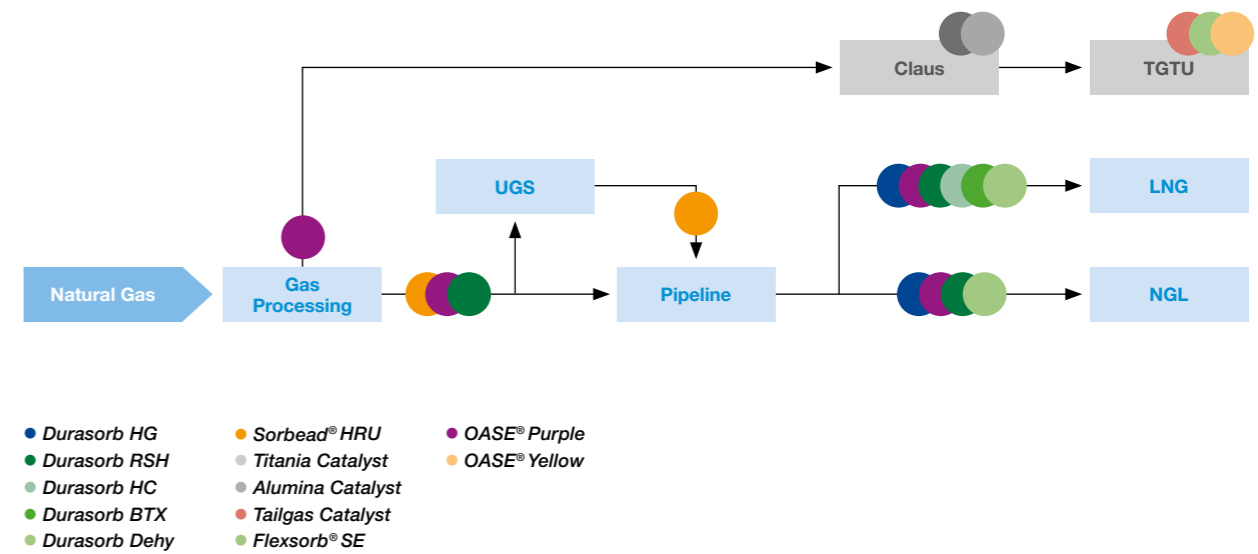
Claus

TGTU

UGS

LNG

Natural Gas

Gas Processing

Pipeline

NGL

Durasorb HG
Durasorb RSH
Durasorb HC
Durasorb BTX
Durasorb Dehy

Sorbead® HRU
Titania Catalyst
Alumina Catalyst
Tailgas Catalyst
Flexsorb® SE

OASE® Purple
OASE® Yellow